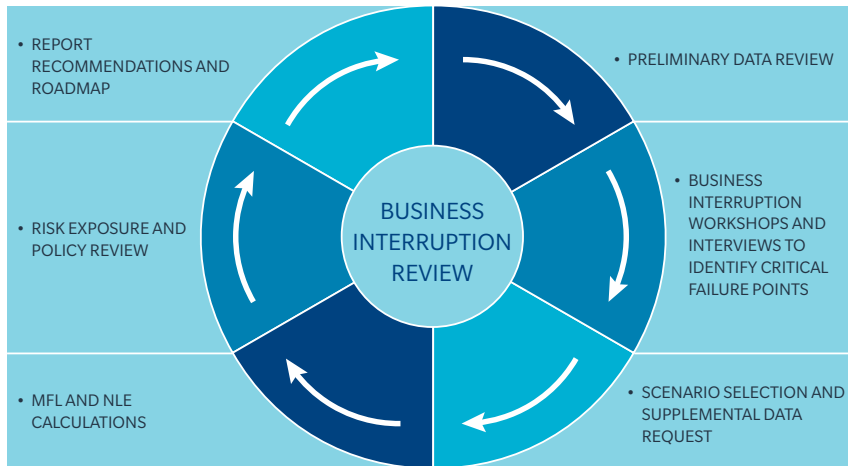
BUSINESS INTERRUPTION REVIEW

• PRELIMINARY DATA REVIEW

• BUSINESS INTERRUPTION WORKSHOPS AND INTERVIEWS TO IDENTIFY CRITICAL FAILURE POINTS

• SCENARIO SELECTION AND SUPPLEMENTAL DATA REQUEST

• MFL AND NLE CALCULATIONS

• RISK EXPOSURE AND POLICY REVIEW

• REPORT RECOMMENDATIONS AND ROADMAP